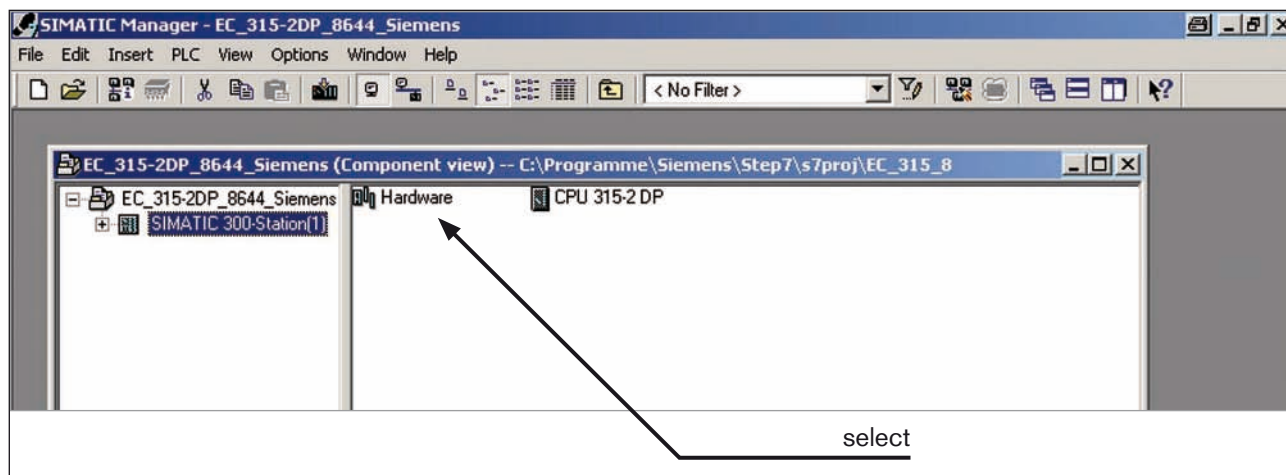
SIMATIC Manager - EC_315-2DP_8644_Siemens

File Edit Insert PLC View Options Window Help

< No Filter >

EC_315-2DP_8644_Siemens (Component view) -- C:\Programme\Siemens\Step7\s7proj\EC_315_8

EC_315-2DP_8644_Siemens

SIMATIC 300-Station(1)

Hardware

CPU 315-2 DP

select